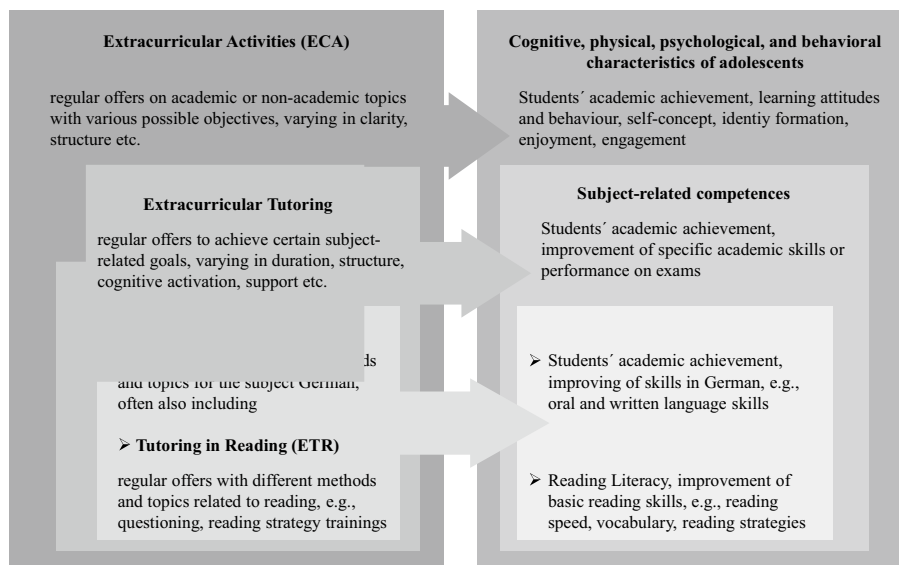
Extracurricular Activities (ECA)

regular offers on academic or non-academic topics with various possible objectives, varying in clarity, structure etc.

Extracurricular Tutoring

regular offers to achieve certain subject-related goals, varying in duration, structure, cognitive activation, support etc.

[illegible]ds and topics for the subject German, often also including

➢ Tutoring in Reading (ETR)

regular offers with different methods and topics related to reading, e.g., questioning, reading strategy trainings

Cognitive, physical, psychological, and behavioral characteristics of adolescents

Students´ academic achievement, learning attitudes and behaviour, self-concept, identiy formation, enjoyment, engagement

Subject-related competences

Students´ academic achievement, improvement of specific academic skills or performance on exams

➢ Students´ academic achievement, improving of skills in German, e.g., oral and written language skills

➢ Reading Literacy, improvement of basic reading skills, e.g., reading speed, vocabulary, reading strategies